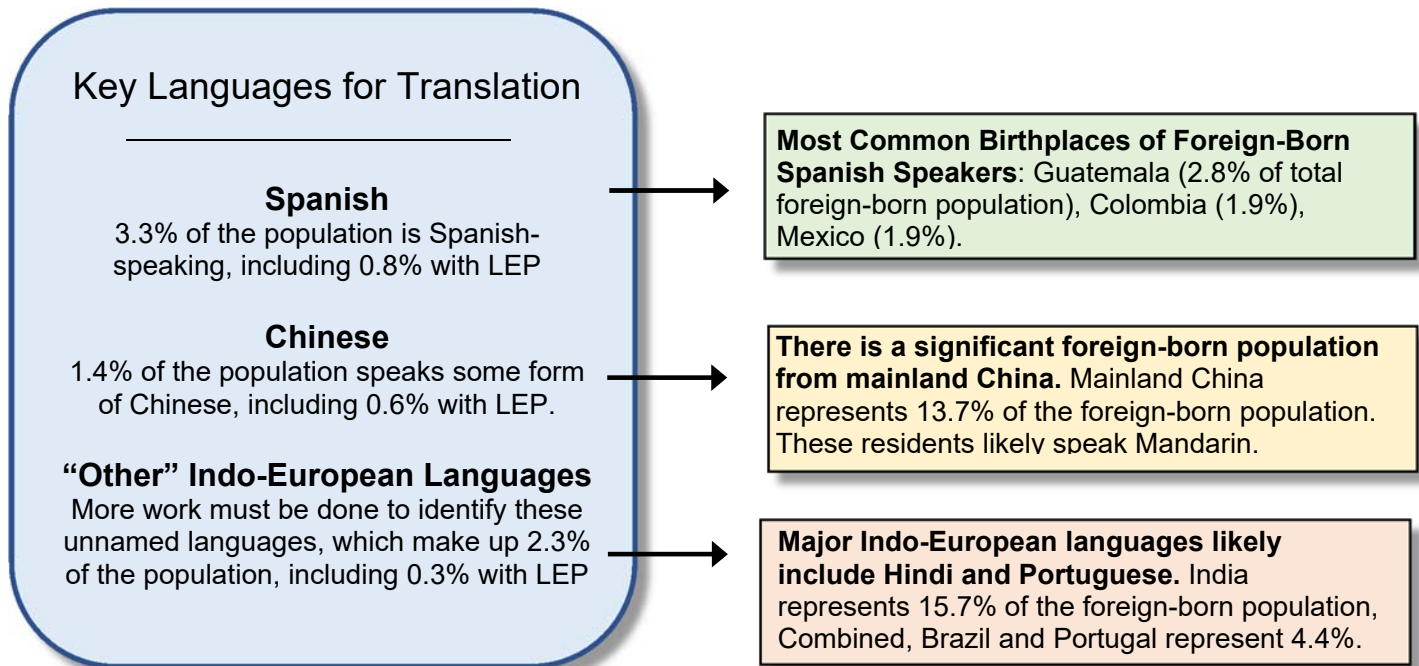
Key Languages for Translation

**Spanish**
3.3% of the population is Spanish-speaking, including 0.8% with LEP

**Chinese**
1.4% of the population speaks some form of Chinese, including 0.6% with LEP.

**"Other" Indo-European Languages**
More work must be done to identify these unnamed languages, which make up 2.3% of the population, including 0.3% with LEP

**Most Common Birthplaces of Foreign-Born Spanish Speakers**: Guatemala (2.8% of total foreign-born population), Colombia (1.9%), Mexico (1.9%).

**There is a significant foreign-born population from mainland China.** Mainland China represents 13.7% of the foreign-born population. These residents likely speak Mandarin.

**Major Indo-European languages likely include Hindi and Portuguese.** India represents 15.7% of the foreign-born population, Combined, Brazil and Portugal represent 4.4%.